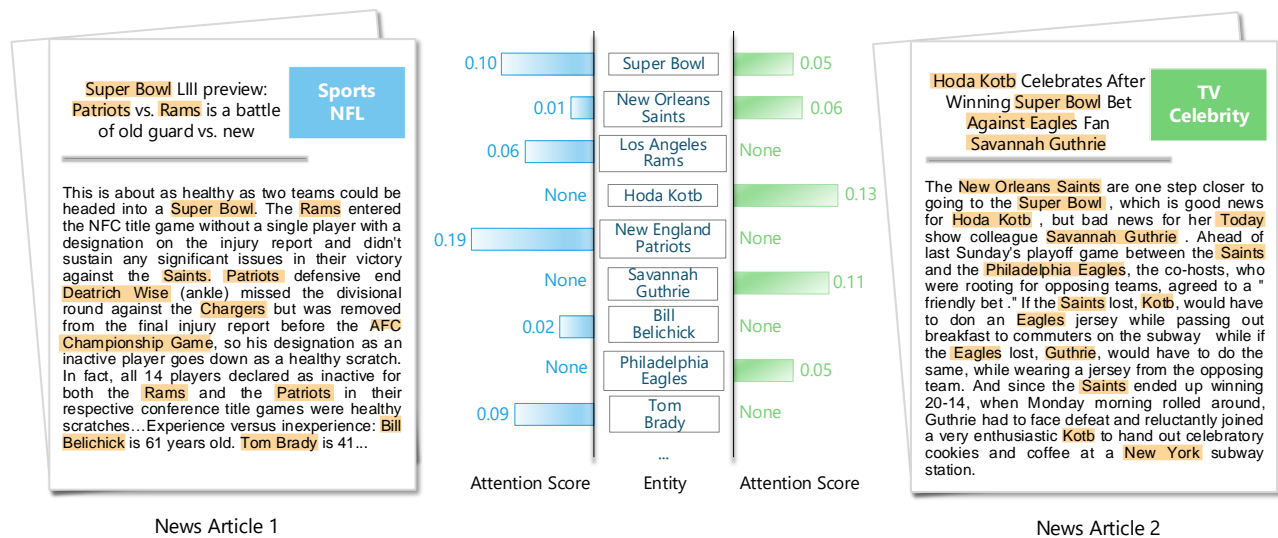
Super Bowl LIII preview: Patriots vs. Rams is a battle of old guard vs. new

Sports NFL

This is about as healthy as two teams could be headed into a Super Bowl. The Rams entered the NFC title game without a single player with a designation on the injury report and didn't sustain any significant issues in their victory against the Saints. Patriots defensive end Deatrich Wise (ankle) missed the divisional round against the Chargers but was removed from the final injury report before the AFC Championship Game, so his designation as an inactive player goes down as a healthy scratch. In fact, all 14 players declared as inactive for both the Rams and the Patriots in their respective conference title games were healthy scratches…Experience versus inexperience: Bill Belichick is 61 years old. Tom Brady is 41...

News Article 1

| Attention Score | Entity | Attention Score |
|---|---|---|
| 0.10 | Super Bowl | 0.05 |
| 0.01 | New Orleans Saints | 0.06 |
| 0.06 | Los Angeles Rams | None |
| None | Hoda Kotb | 0.13 |
| 0.19 | New England Patriots | None |
| None | Savannah Guthrie | 0.11 |
| 0.02 | Bill Belichick | None |
| None | Philadelphia Eagles | 0.05 |
| 0.09 | Tom Brady | None |
| | ... | |

Hoda Kotb Celebrates After Winning Super Bowl Bet Against Eagles Fan Savannah Guthrie

TV Celebrity

The New Orleans Saints are one step closer to going to the Super Bowl , which is good news for Hoda Kotb , but bad news for her Today show colleague Savannah Guthrie . Ahead of last Sunday's playoff game between the Saints and the Philadelphia Eagles, the co-hosts, who were rooting for opposing teams, agreed to a " friendly bet ." If the Saints lost, Kotb, would have to don an Eagles jersey while passing out breakfast to commuters on the subway while if the Eagles lost, Guthrie, would have to do the same, while wearing a jersey from the opposing team. And since the Saints ended up winning 20-14, when Monday morning rolled around, Guthrie had to face defeat and reluctantly joined a very enthusiastic Kotb to hand out celebratory cookies and coffee at a New York subway station.

News Article 2